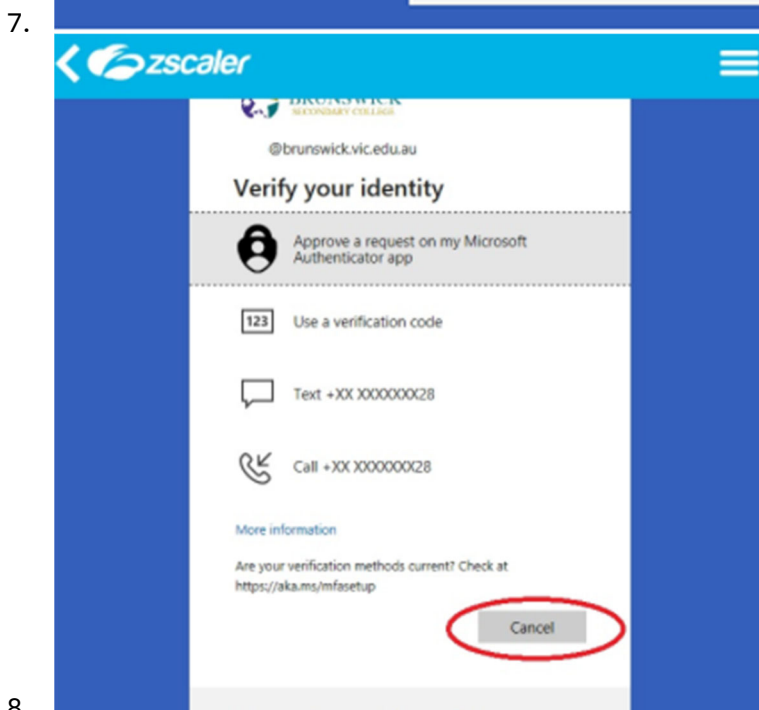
7.

zscaler

BRUNSWICK
SECONDARY COLLEGE

@brunswick.vic.edu.au

Verify your identity

Approve a request on my Microsoft Authenticator app

123 Use a verification code

Text +XX XXXXXXX28

Call +XX XXXXXXX28

More information

Are your verification methods current? Check at https://aka.ms/mfasetup

Cancel

8.